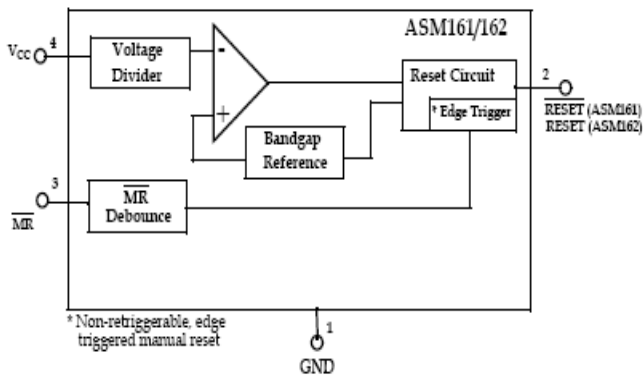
ASM161/162

$V_{CC}$ 4

Voltage Divider

-

+

Bandgap Reference

Reset Circuit

* Edge Trigger

2

$\overline{RESET}$ (ASM161)
RESET (ASM162)

3

$\overline{MR}$

$\overline{MR}$ Debounce

* Non-retriggerable, edge triggered manual reset

1

GND